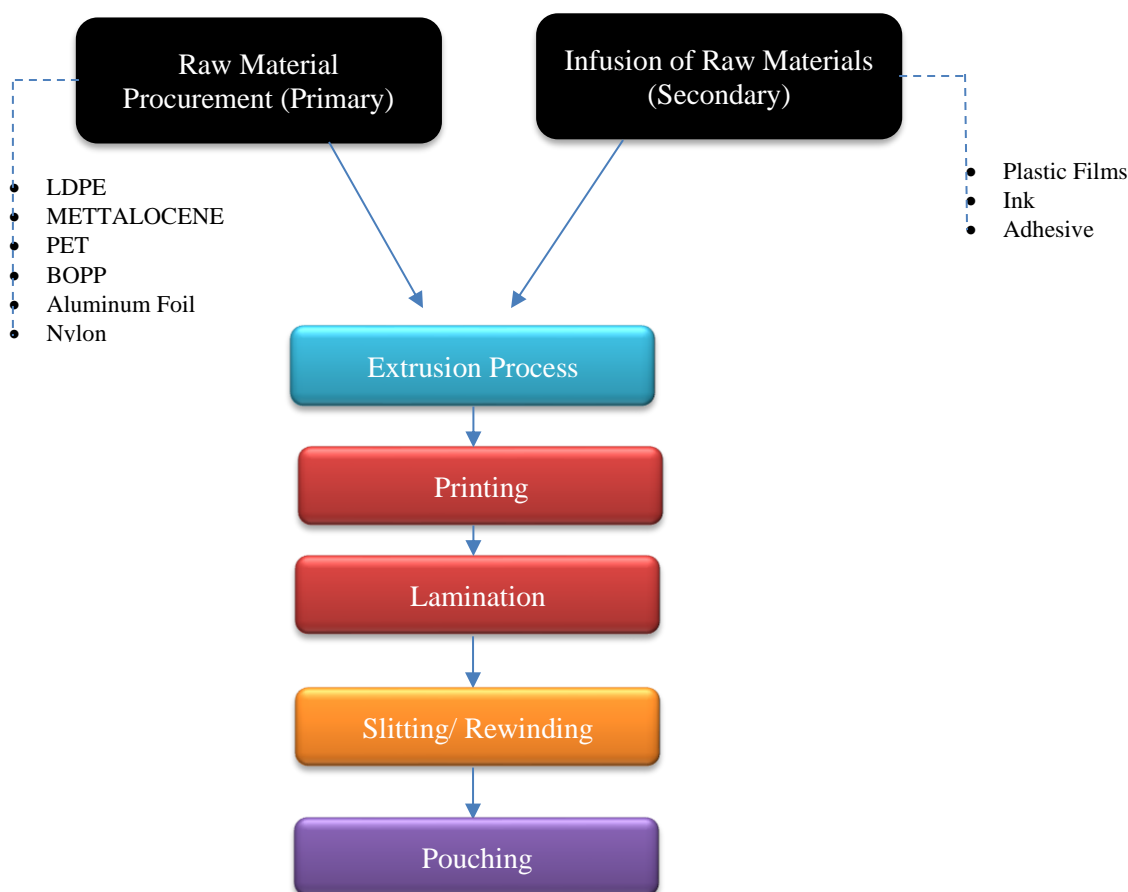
Raw Material Procurement (Primary)

Infusion of Raw Materials (Secondary)

- LDPE
- METTALOCENE
- PET
- BOPP
- Aluminum Foil
- Nylon

- Plastic Films
- Ink
- Adhesive

Extrusion Process

Printing

Lamination

Slitting/ Rewinding

Pouching